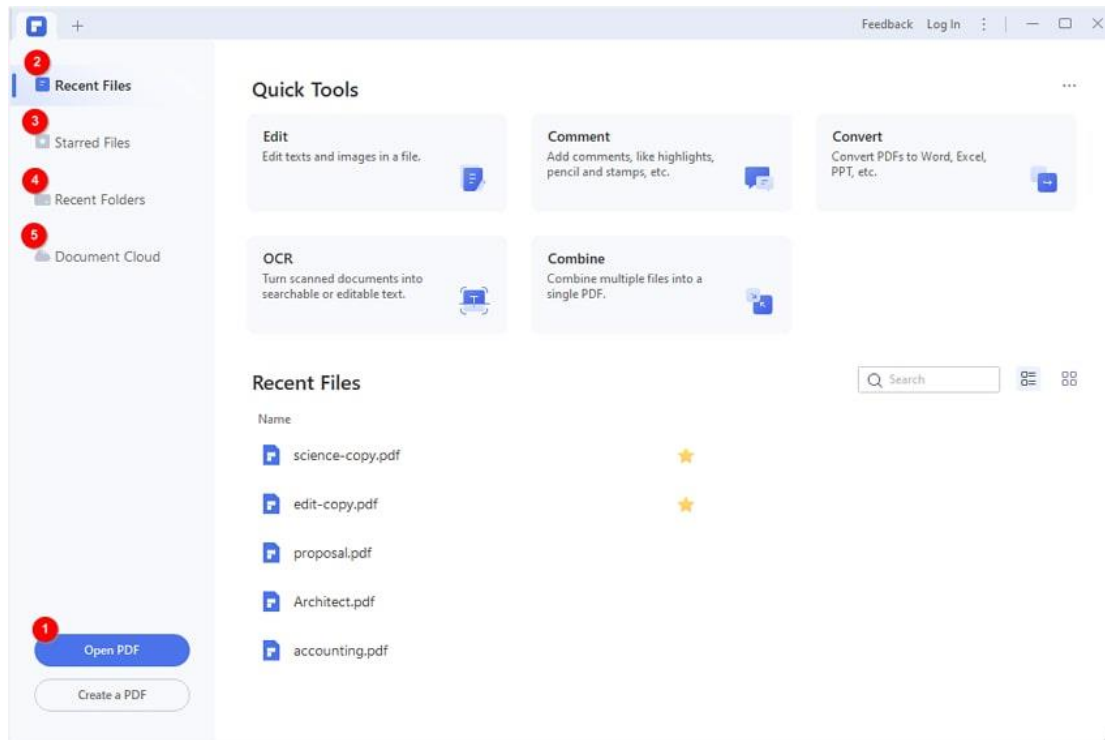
+

Feedback Log In

2
Recent Files

3
Starred Files

4
Recent Folders

5
Document Cloud

1
Open PDF

Create a PDF

Quick Tools

...

Edit
Edit texts and images in a file.

Comment
Add comments, like highlights, pencil and stamps, etc.

Convert
Convert PDFs to Word, Excel, PPT, etc.

OCR
Turn scanned documents into searchable or editable text.

Combine
Combine multiple files into a single PDF.

Recent Files

Search

Name

science-copy.pdf

edit-copy.pdf

proposal.pdf

Architect.pdf

accounting.pdf